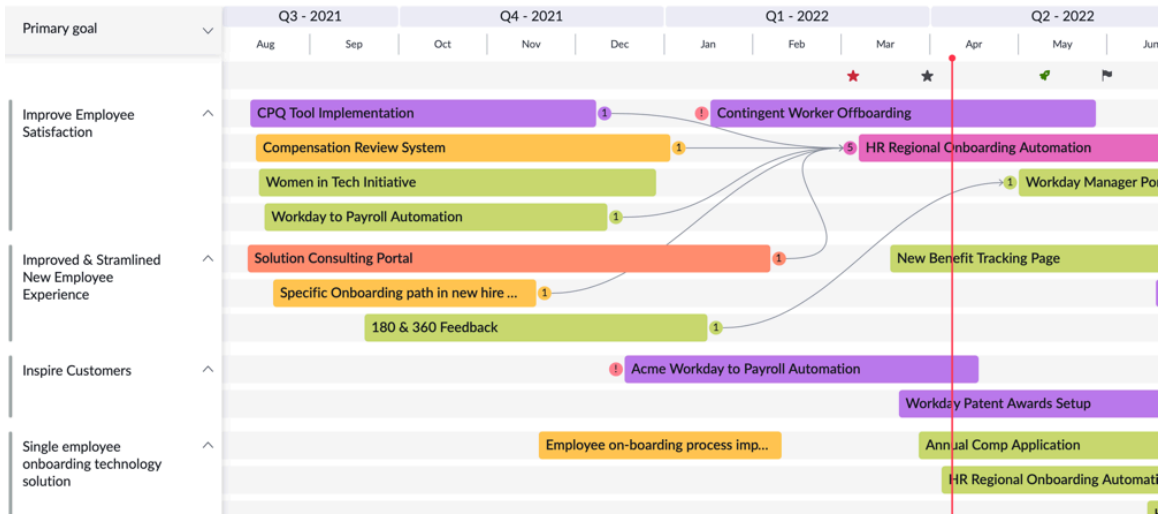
Primary goal

| Q3 - 2021 | | Q4 - 2021 | | | Q1 - 2022 | | | Q2 - 2022 | | |
|---|---|---|---|---|---|---|---|---|---|---|
| Aug | Sep | Oct | Nov | Dec | Jan | Feb | Mar | Apr | May | Jun |

Improve Employee Satisfaction

CPQ Tool Implementation 1
! Contingent Worker Offboarding
Compensation Review System 1
5 HR Regional Onboarding Automation
Women in Tech Initiative
1 Workday Manager Po
Workday to Payroll Automation 1

Improved & Stramlined New Employee Experience

Solution Consulting Portal !
New Benefit Tracking Page
Specific Onboarding path in new hire ... 1
180 & 360 Feedback 1

Inspire Customers

! Acme Workday to Payroll Automation
Workday Patent Awards Setup

Single employee onboarding technology solution

Employee on-boarding process imp...
Annual Comp Application
HR Regional Onboarding Automati